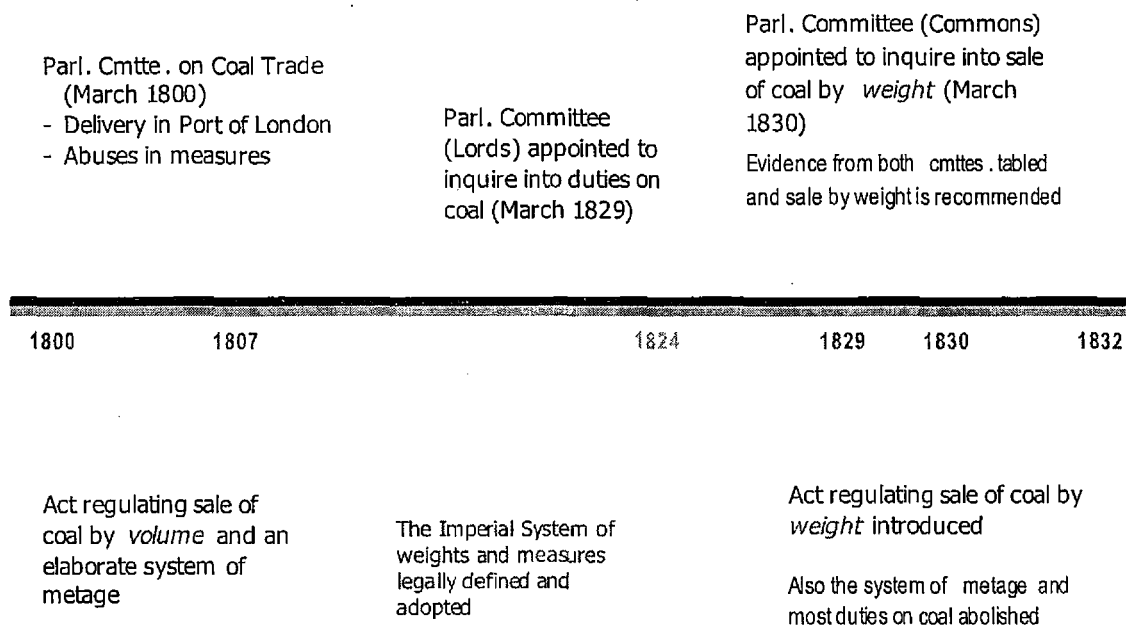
Parl. Cmtte. on Coal Trade (March 1800)
- Delivery in Port of London
- Abuses in measures

Parl. Committee (Lords) appointed to inquire into duties on coal (March 1829)

Parl. Committee (Commons) appointed to inquire into sale of coal by *weight* (March 1830)

Evidence from both cmttes. tabled and sale by weight is recommended

1800 1807 1824 1829 1830 1832

Act regulating sale of coal by *volume* and an elaborate system of metage

The Imperial System of weights and measures legally defined and adopted

Act regulating sale of coal by *weight* introduced

Also the system of metage and most duties on coal abolished